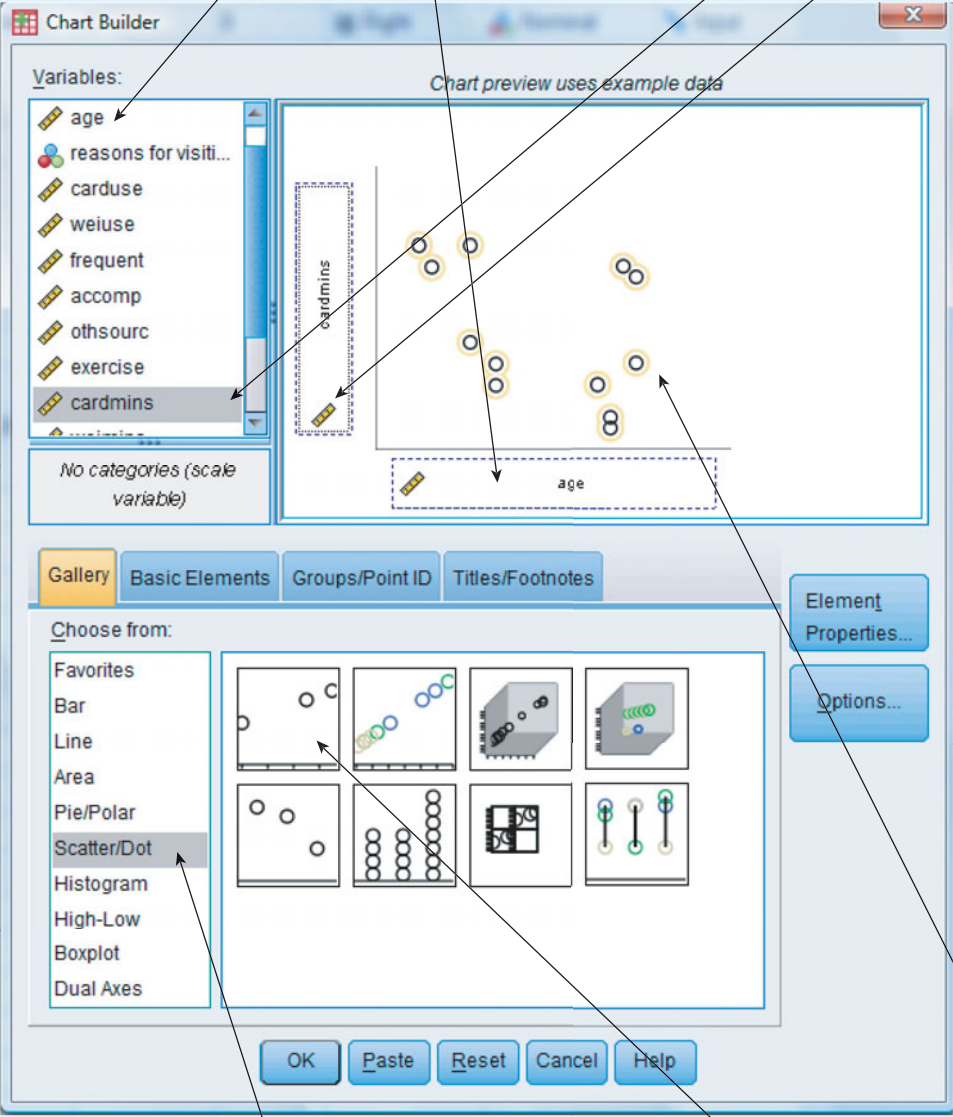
Chart Builder

Variables:

age
reasons for visiti...
carduse
weiuse
frequent
accomp
othsourc
exercise
cardmins

No categories (scale variable)

Chart preview uses example data

cardmins

age

Gallery
Basic Elements
Groups/Point ID
Titles/Footnotes

Choose from:

Favorites
Bar
Line
Area
Pie/Polar
Scatter/Dot
Histogram
High-Low
Boxplot
Dual Axes

Element Properties...

Options...

OK
Paste
Reset
Cancel
Help